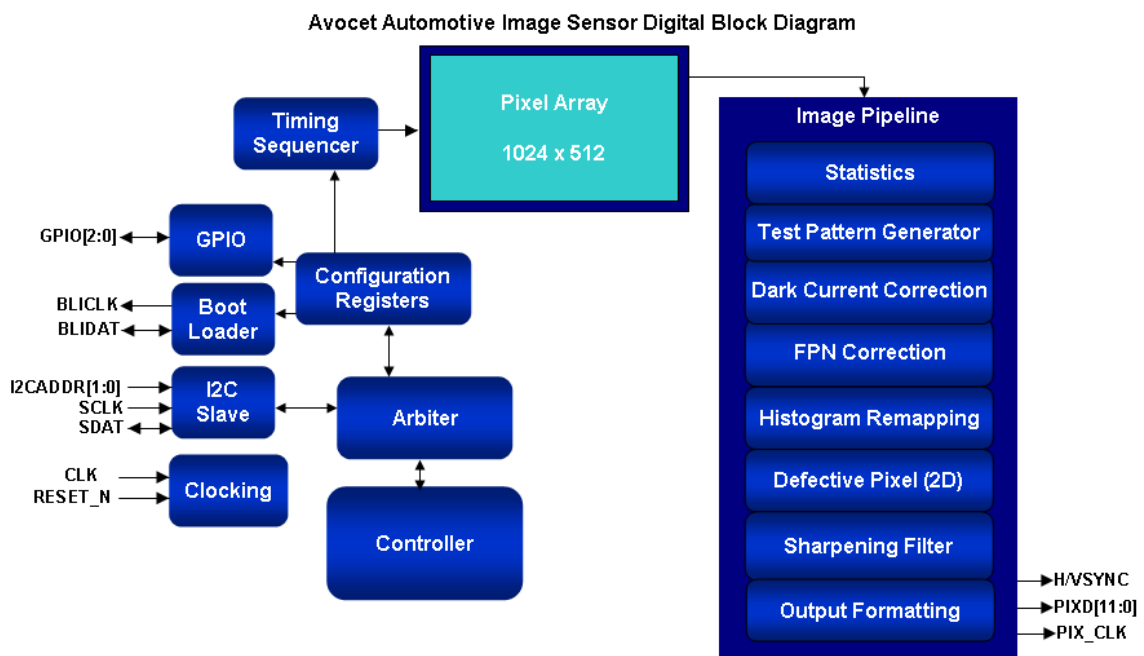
Avocet Automotive Image Sensor Digital Block Diagram

Pixel Array

1024 x 512

Timing Sequencer

GPIO[2:0]

GPIO

Configuration Registers

BLICLK

BLIDAT

Boot Loader

I2CADDR[1:0]

SCLK

SDAT

I2C Slave

Arbiter

CLK

RESET_N

Clocking

Controller

Image Pipeline

Statistics

Test Pattern Generator

Dark Current Correction

FPN Correction

Histogram Remapping

Defective Pixel (2D)

Sharpening Filter

Output Formatting

H/VSYNC

PIXD[11:0]

PIX_CLK